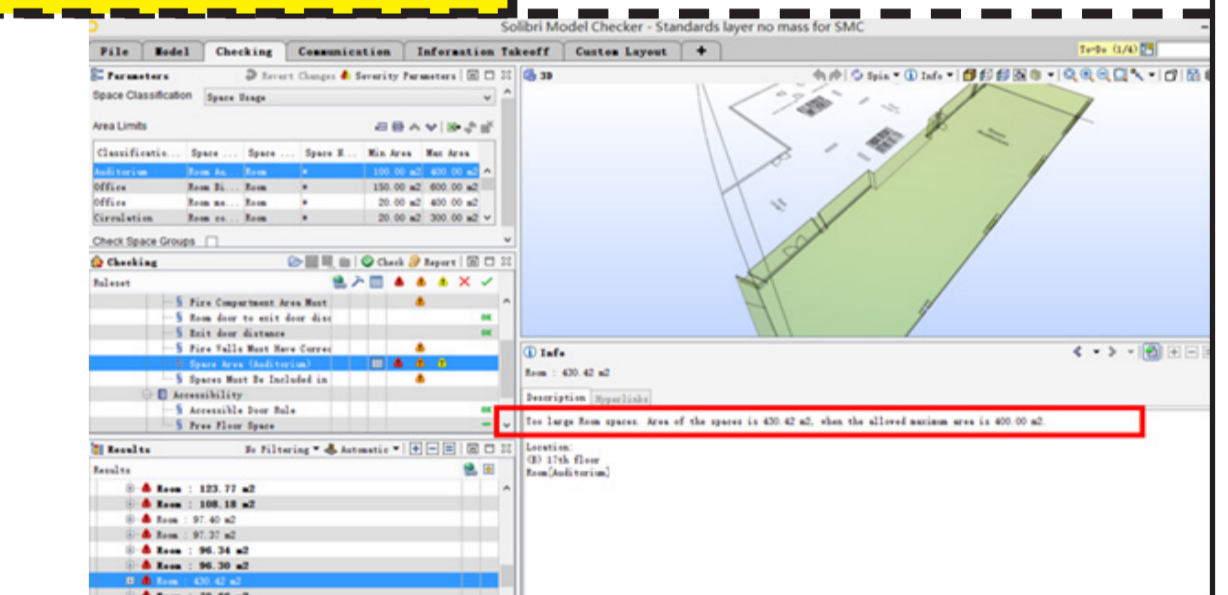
Solibri Model Checker - Standards layer no mass for SMC

File | Model | Checking | Communication | Information Takeoff | Custom Layout | +

To-Do (1/4)

Parameters
Revert Changes | Severity Parameters

Space Classification: Space Usage

Area Limits

| Classificatio... | Space ... | Space ... | Space N... | Min Area | Max Area |
|---|---|---|---|---|---|
| Auditorium | Room Au... | Room | * | 100.00 m2 | 400.00 m2 |
| Office | Room Bi... | Room | * | 150.00 m2 | 600.00 m2 |
| Office | Room me... | Room | * | 20.00 m2 | 400.00 m2 |
| Circulation | Room co... | Room | * | 20.00 m2 | 300.00 m2 |

Check Space Groups

Checking
Check | Report

Ruleset
Fire Compartment Area Must
Room door to exit door dis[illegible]
Exit door distance
Fire Walls Must Have Correc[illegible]
Space Area (Auditorium)
Spaces Must Be Included in
Accessibility
Accessible Door Rule
Free Floor Space

Results
No Filtering | Automatic

Results
Room : 123.77 m2
Room : 108.18 m2
Room : 97.40 m2
Room : 97.37 m2
Room : 96.34 m2
Room : 96.30 m2
Room : 430.42 m2

3D
Spin | Info

Info
Room : 430.42 m2

Description | Hyperlinks

Too large Room spaces. Area of the spaces is 430.42 m2, when the allowed maximum area is 400.00 m2.

Location:
(B) 17th floor
Room[Auditorium]